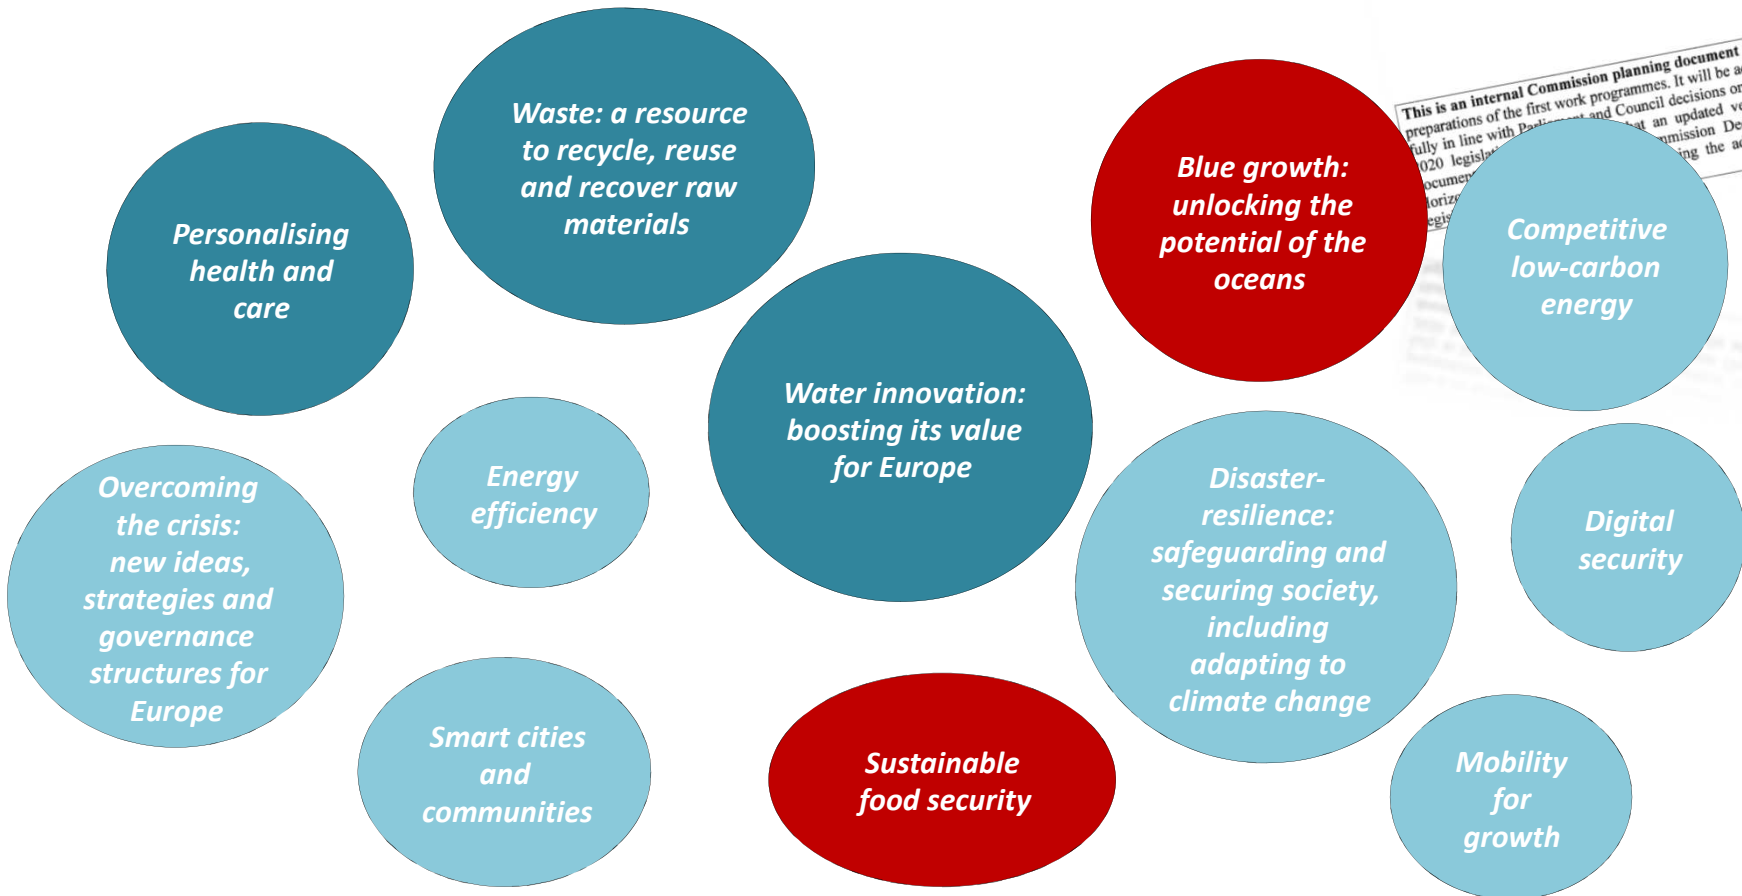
Waste: a resource to recycle, reuse and recover raw materials

Personalising health and care

Blue growth: unlocking the potential of the oceans

This is an internal Commission planning document preparations of the first work programmes. It will be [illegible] fully in line with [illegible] and Council decisions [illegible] 2020 legisla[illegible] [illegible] an updated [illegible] documen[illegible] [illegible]mission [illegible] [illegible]oriz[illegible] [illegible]ing the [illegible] legis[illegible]

Competitive low-carbon energy

Water innovation: boosting its value for Europe

Energy efficiency

Overcoming the crisis: new ideas, strategies and governance structures for Europe

Disaster-resilience: safeguarding and securing society, including adapting to climate change

Digital security

Smart cities and communities

Sustainable food security

Mobility for growth